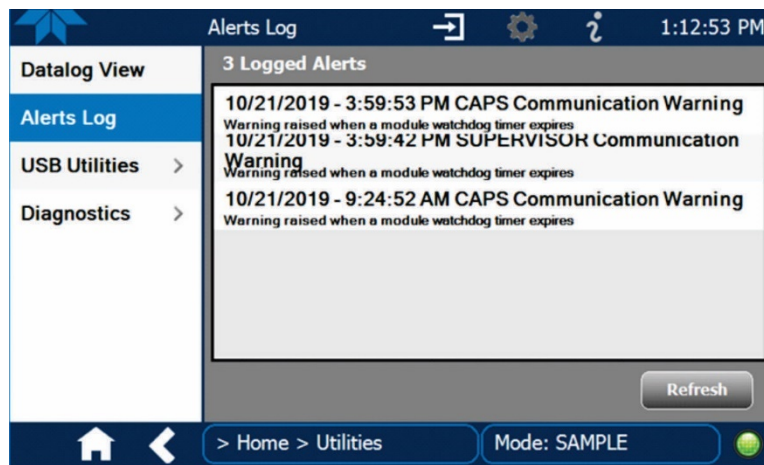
Alerts Log

1:12:53 PM

Datalog View

Alerts Log

USB Utilities >

Diagnostics >

3 Logged Alerts

10/21/2019 - 3:59:53 PM CAPS Communication Warning
Warning raised when a module watchdog timer expires

10/21/2019 - 3:59:42 PM SUPERVISOR Communication Warning
Warning raised when a module watchdog timer expires

10/21/2019 - 9:24:52 AM CAPS Communication Warning
Warning raised when a module watchdog timer expires

Refresh

> Home > Utilities

Mode: SAMPLE